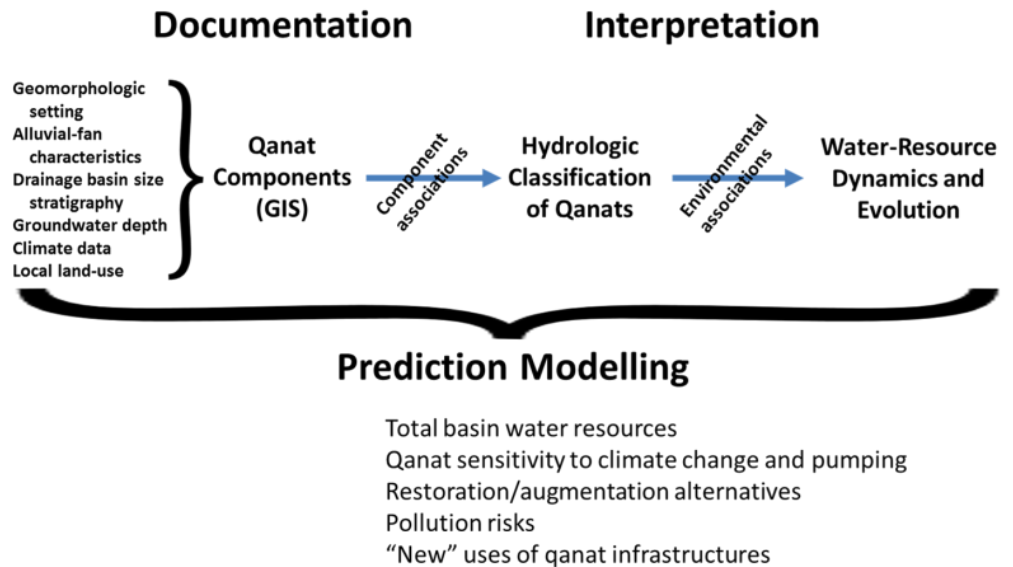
Documentation

Interpretation

Geomorphologic setting
Alluvial-fan characteristics
Drainage basin size stratigraphy
Groundwater depth
Climate data
Local land-use

Qanat Components (GIS)

Component associations

Hydrologic Classification of Qanats

Environmental associations

Water-Resource Dynamics and Evolution

Prediction Modelling

Total basin water resources
Qanat sensitivity to climate change and pumping
Restoration/augmentation alternatives
Pollution risks
"New" uses of qanat infrastructures